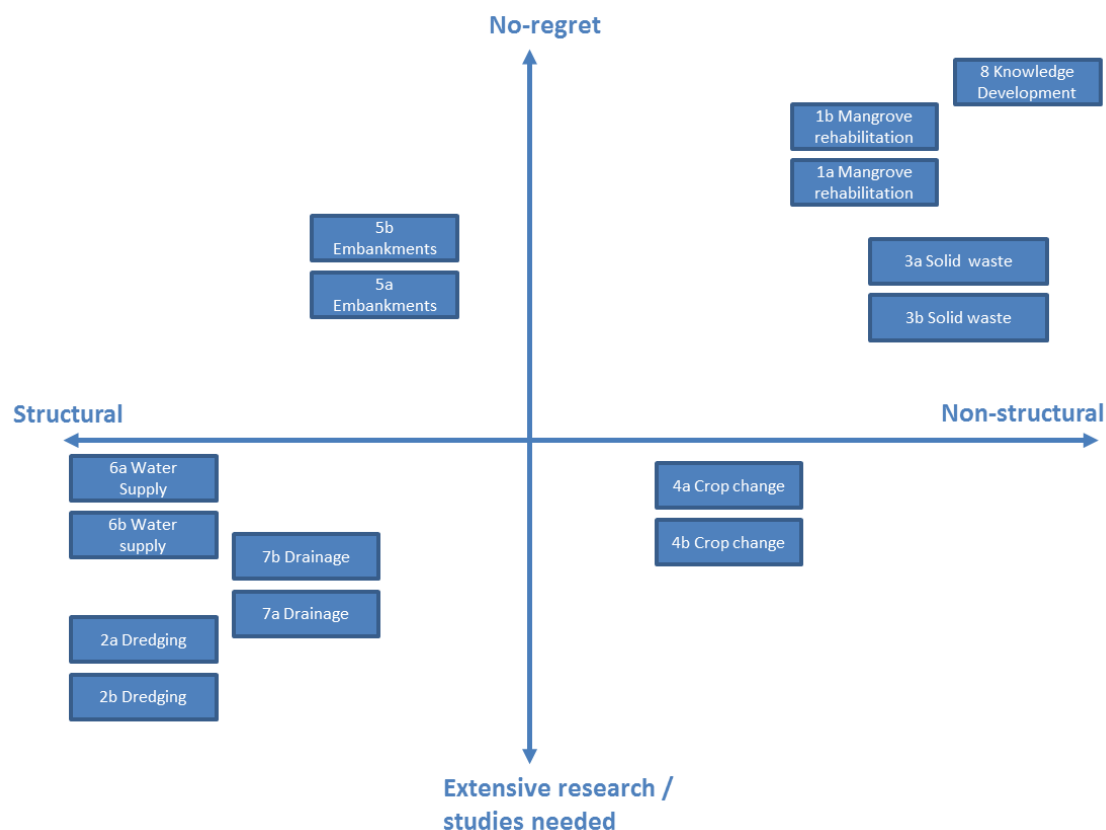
No-regret

8 Knowledge Development

1b Mangrove rehabilitation

1a Mangrove rehabilitation

5b Embankments

5a Embankments

3a Solid waste

3b Solid waste

Structural

Non-structural

6a Water Supply

6b Water supply

4a Crop change

4b Crop change

7b Drainage

7a Drainage

2a Dredging

2b Dredging

Extensive research / studies needed